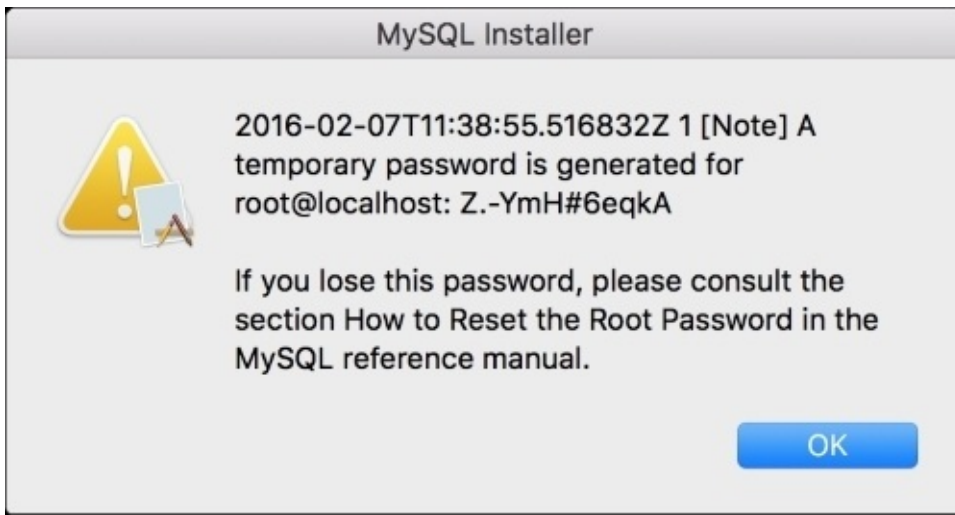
MySQL Installer

2016-02-07T11:38:55.516832Z 1 [Note] A temporary password is generated for root@localhost: Z.-YmH#6eqkA

If you lose this password, please consult the section How to Reset the Root Password in the MySQL reference manual.

OK